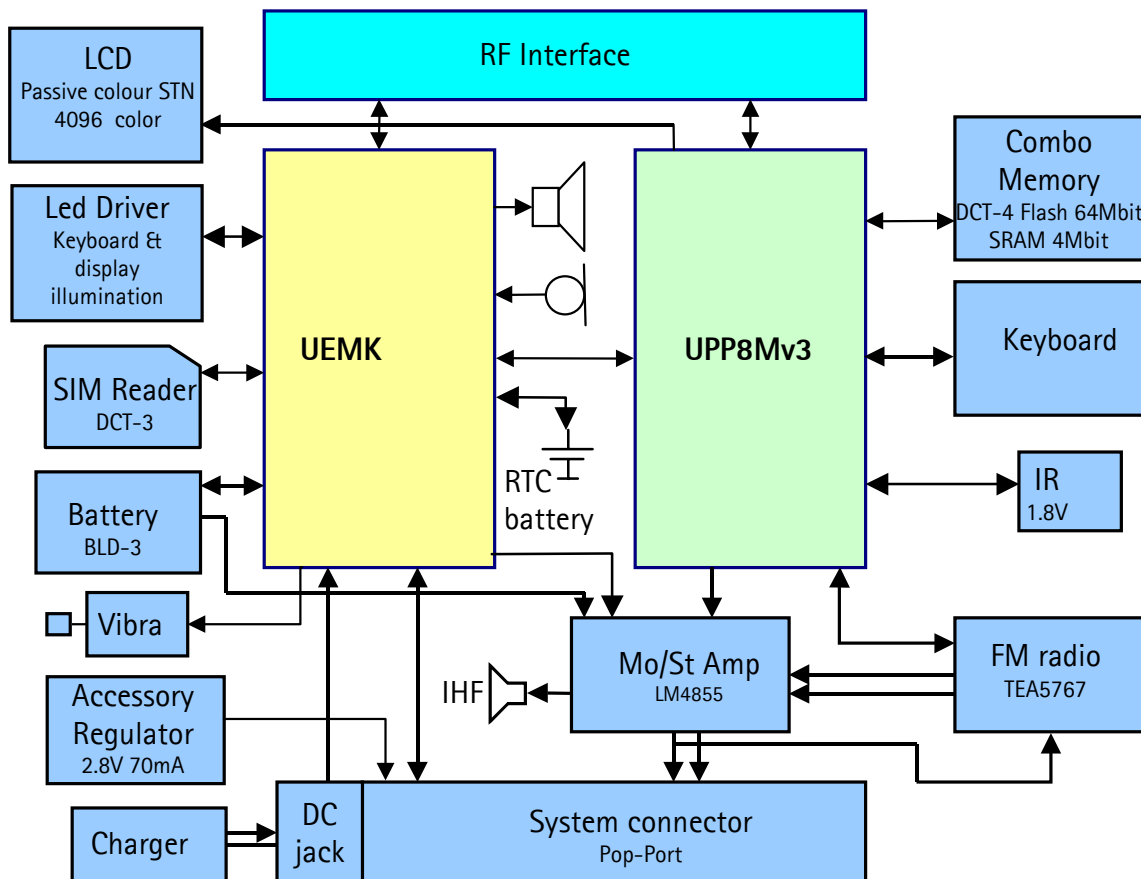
RF Interface

LCD
Passive colour STN
4096 color

Led Driver
Keyboard &
display
illumination

SIM Reader
DCT-3

Battery
BLD-3

Vibra

Accessory
Regulator
2.8V 70mA

Charger

DC
jack

UEMK

UPP8Mv3

RTC
battery

Combo
Memory
DCT-4 Flash 64Mbit
SRAM 4Mbit

Keyboard

IR
1.8V

Mo/St Amp
LM4855

IHF

FM radio
TEA5767

System connector
Pop-Port